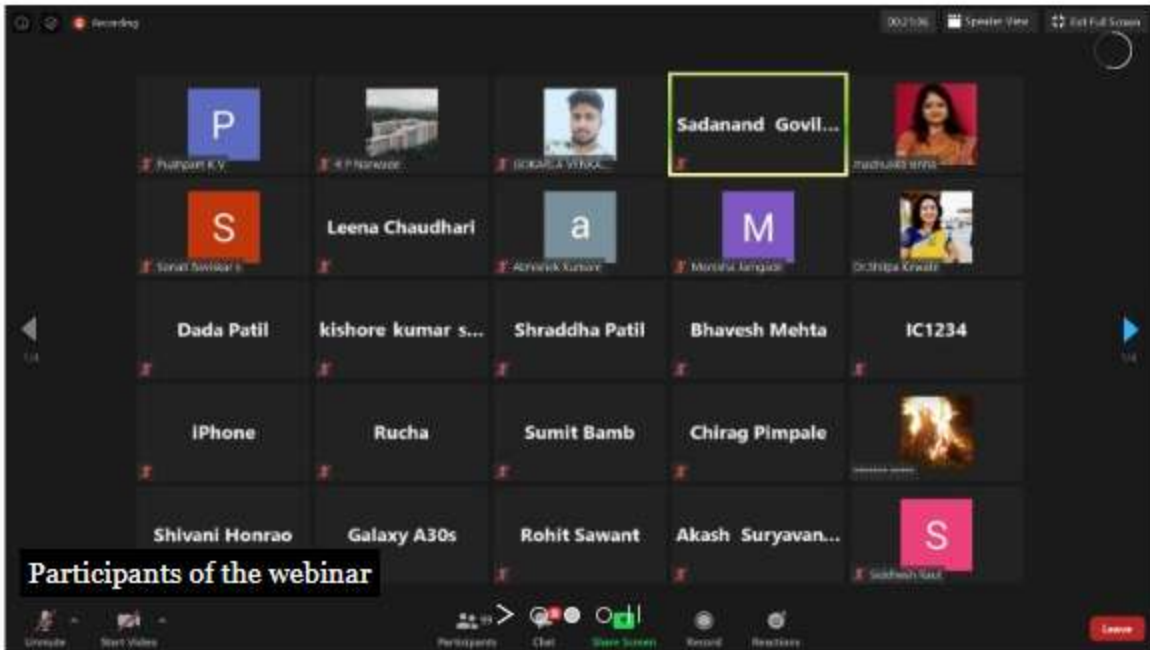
Recording

00:21:06 Speaker View Exit Full Screen

P
Pushpam K V

K P Norwade

GOKARLA VENKA...

Sadanand Govil...

madhulika sinha

S
Sonali Sawaikar

Leena Chaudhari

a
Abhishek Kumare

M
Monisha Jamgade

Dr.Shilpa Kewate

Dada Patil

kishore kumar s...

Shraddha Patil

Bhavesh Mehta

IC1234

iPhone

Rucha

Sumit Bamb

Chirag Pimpale

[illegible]

Shivani Honrao

Galaxy A30s

Rohit Sawant

Akash Suryavan...

S
Siddhesh Raut

1/4

1/4

Participants of the webinar

Unmute Start Video Participants Chat Share Screen Record Reactions Leave